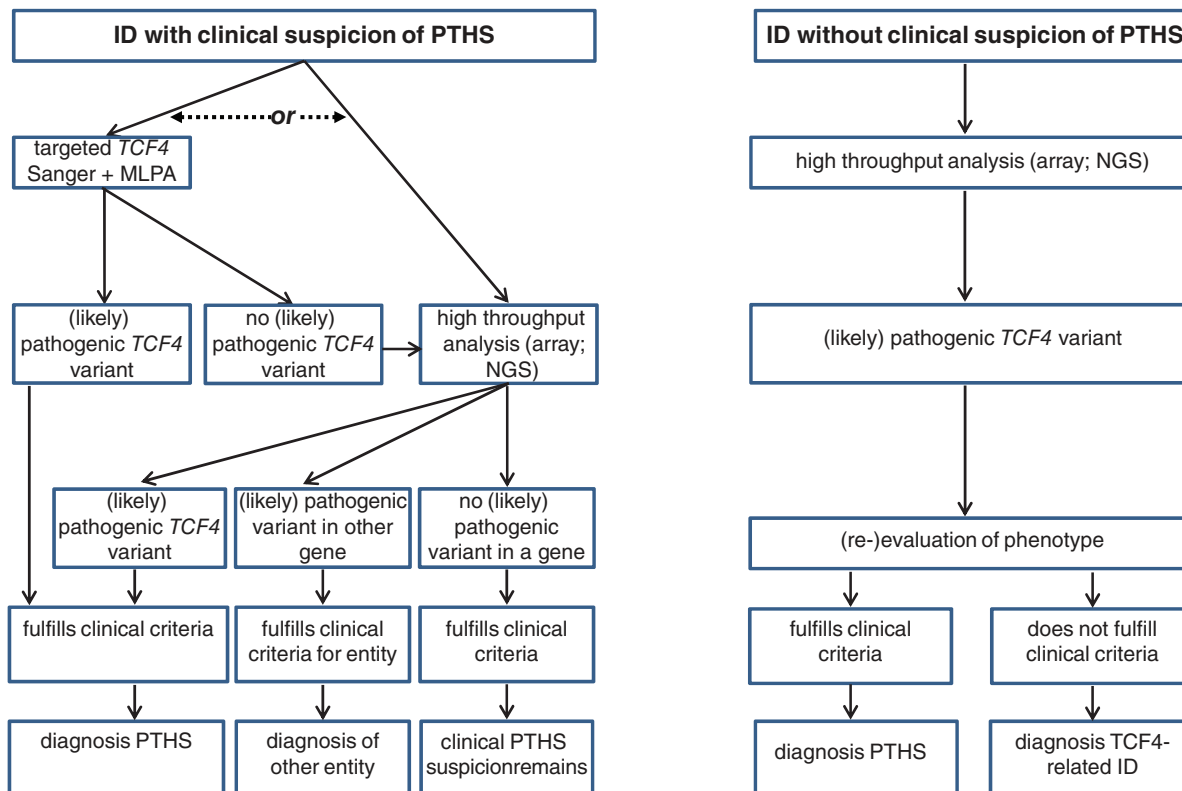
ID with clinical suspicion of PTHS

or

targeted *TCF4* Sanger + MLPA

(likely) pathogenic *TCF4* variant

no (likely) pathogenic *TCF4* variant

high throughput analysis (array; NGS)

(likely) pathogenic *TCF4* variant

(likely) pathogenic variant in other gene

no (likely) pathogenic variant in a gene

fulfills clinical criteria

fulfills clinical criteria for entity

fulfills clinical criteria

diagnosis PTHS

diagnosis of other entity

clinical PTHS suspicionremains

ID without clinical suspicion of PTHS

high throughput analysis (array; NGS)

(likely) pathogenic *TCF4* variant

(re-)evaluation of phenotype

fulfills clinical criteria

does not fulfill clinical criteria

diagnosis PTHS

diagnosis TCF4-related ID